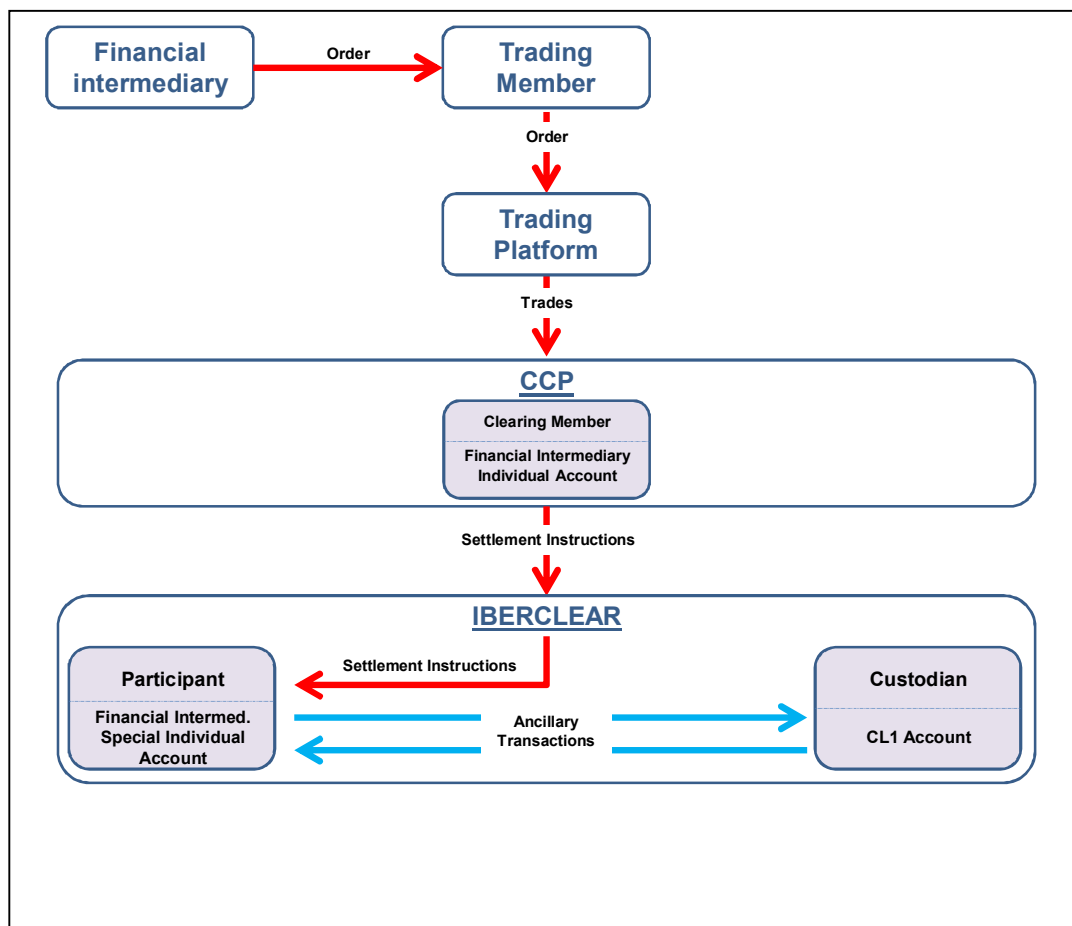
Financial intermediary

Order

Trading Member

Order

Trading Platform

Trades

CCP

Clearing Member

Financial Intermediary Individual Account

Settlement Instructions

IBERCLEAR

Settlement Instructions

Participant

Financial Intermed. Special Individual Account

Ancillary Transactions

Custodian

CL1 Account